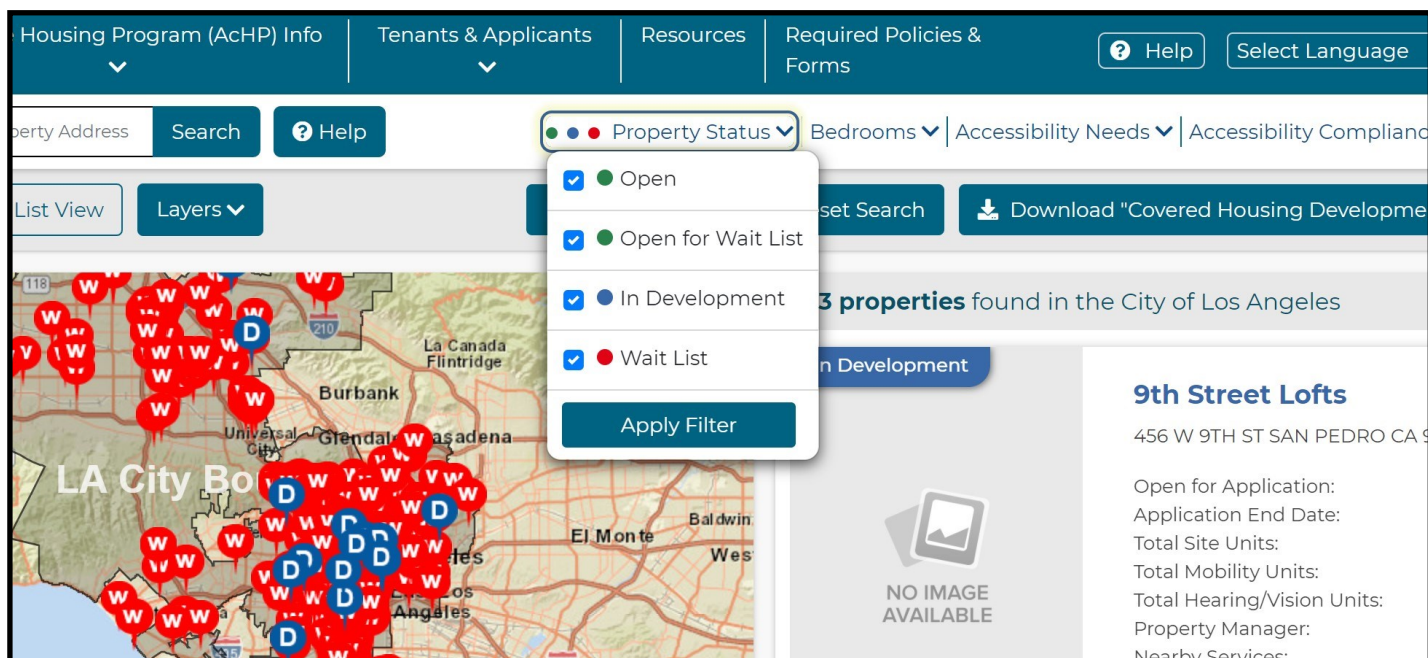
Housing Program (AcHP) Info
Tenants & Applicants
Resources
Required Policies & Forms
Help
Select Language

perty Address
Search
Help
Property Status
Bedrooms
Accessibility Needs
Accessibility Complian

List View
Layers
set Search
Download "Covered Housing Developme

Open
Open for Wait List
In Development
Wait List
Apply Filter

3 properties found in the City of Los Angeles

n Development

9th Street Lofts
456 W 9TH ST SAN PEDRO CA

Open for Application:
Application End Date:
Total Site Units:
Total Mobility Units:
Total Hearing/Vision Units:
Property Manager:
Nearby Services:

NO IMAGE AVAILABLE

118
210
La Canada Flintridge
Burbank
Universal City
Glendale
Pasadena
LA City Bo
El Monte
Baldwin
West
Los Angeles
W
D